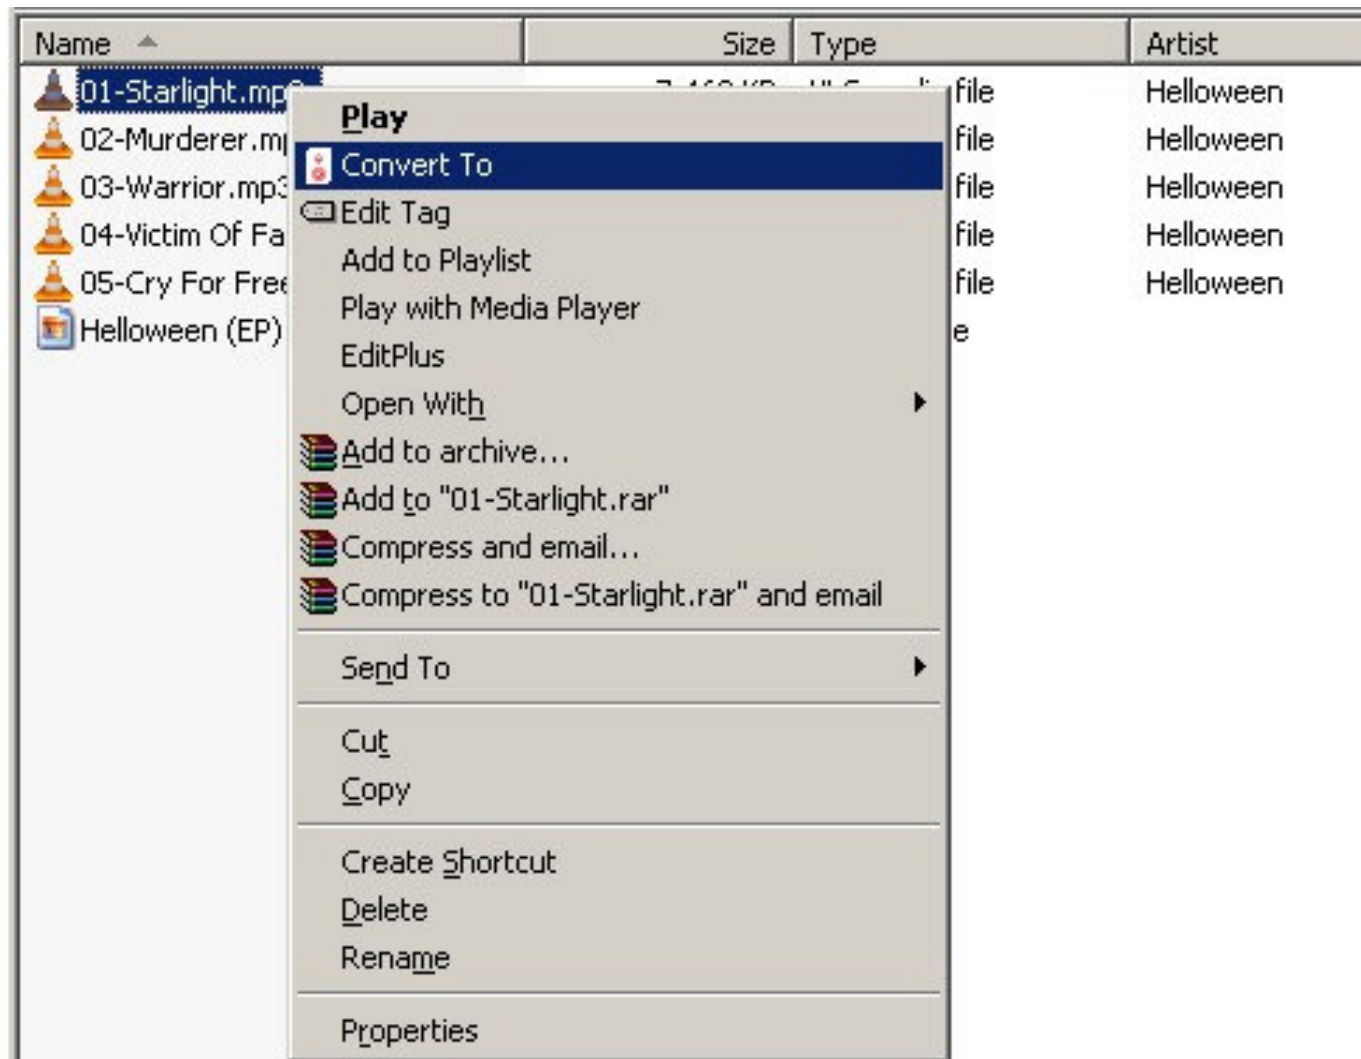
| Name | Size | Type | Artist |
|---|---|---|---|
| 01-Starlight.mp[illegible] | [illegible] | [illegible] file | Helloween |
| 02-Murderer.m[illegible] | | file | Helloween |
| 03-Warrior.mp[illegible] | | file | Helloween |
| 04-Victim Of Fa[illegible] | | file | Helloween |
| 05-Cry For Free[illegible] | | file | Helloween |
| Helloween (EP) | | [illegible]e | |

Play
Convert To
Edit Tag
Add to Playlist
Play with Media Player
EditPlus
Open With
Add to archive...
Add to "01-Starlight.rar"
Compress and email...
Compress to "01-Starlight.rar" and email

Send To

Cut
Copy

Create Shortcut
Delete
Rename

Properties